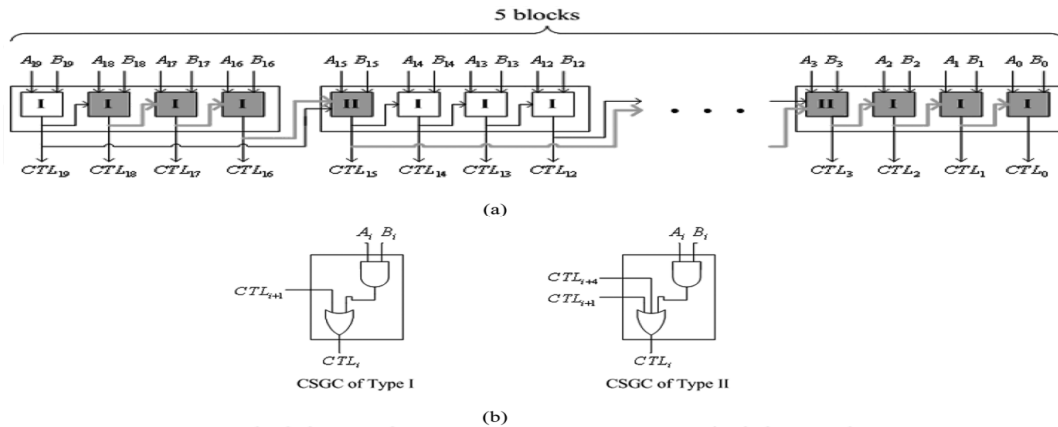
5 blocks

$A_{19}$ $B_{19}$ $A_{18}$ $B_{18}$ $A_{17}$ $B_{17}$ $A_{16}$ $B_{16}$ $A_{15}$ $B_{15}$ $A_{14}$ $B_{14}$ $A_{13}$ $B_{13}$ $A_{12}$ $B_{12}$ $A_3$ $B_3$ $A_2$ $B_2$ $A_1$ $B_1$ $A_0$ $B_0$

I I I I II I I I II I I I

$CTL_{19}$ $CTL_{18}$ $CTL_{17}$ $CTL_{16}$ $CTL_{15}$ $CTL_{14}$ $CTL_{13}$ $CTL_{12}$ $CTL_3$ $CTL_2$ $CTL_1$ $CTL_0$

(a)

$A_i$ $B_i$
$CTL_{i+1}$
$CTL_i$
CSGC of Type I

$A_i$ $B_i$
$CTL_{i+4}$
$CTL_{i+1}$
$CTL_i$
CSGC of Type II

(b)